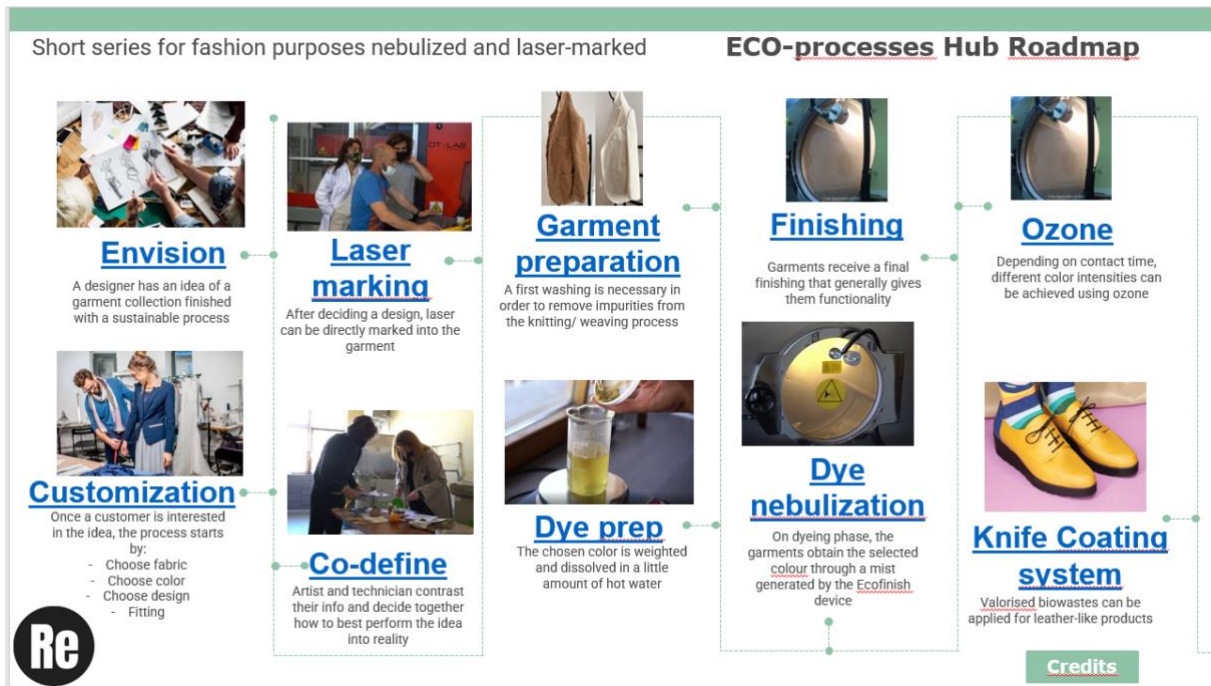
Short series for fashion purposes nebulized and laser-marked

ECO-processes Hub Roadmap

Envision
A designer has an idea of a garment collection finished with a sustainable process

Laser marking
After deciding a design, laser can be directly marked into the garment

Garment preparation
A first washing is necessary in order to remove impurities from the knitting/ weaving process

Finishing
Garments receive a final finishing that generally gives them functionality

Ozone
Depending on contact time, different color intensities can be achieved using ozone

Customization
Once a customer is interested in the idea, the process starts by:
- Choose fabric
- Choose color
- Choose design
- Fitting

Co-define
Artist and technician contrast their info and decide together how to best perform the idea into reality

Dye prep
The chosen color is weighted and dissolved in a little amount of hot water

Dye nebulization
On dyeing phase, the garments obtain the selected colour through a mist generated by the Ecofinish device

Knife Coating system
Valorised biowastes can be applied for leather-like products

Re

Credits